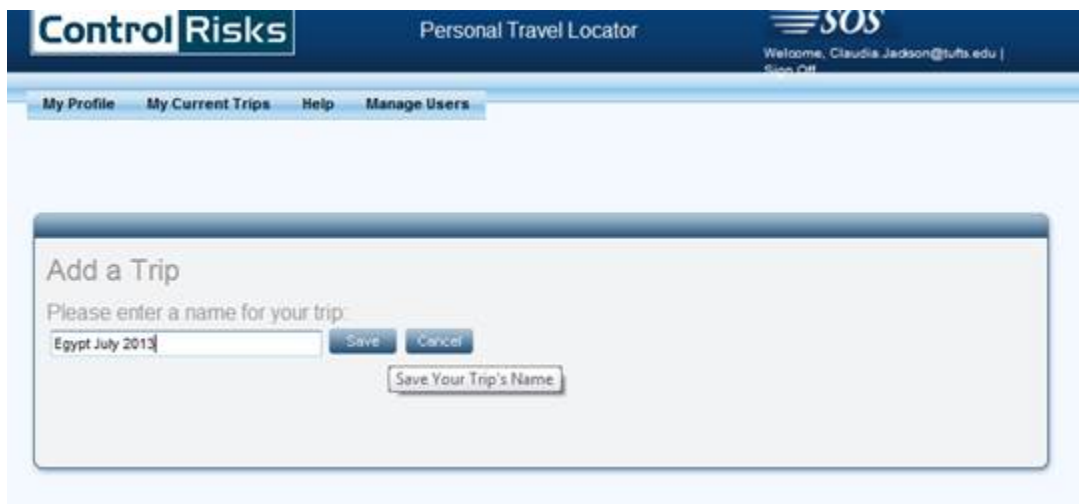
Control Risks

Personal Travel Locator

SOS

Welcome, Claudia.Jackson@tufts.edu | Sign Off

My Profile My Current Trips Help Manage Users

Add a Trip

Please enter a name for your trip:

Egypt July 2013

Save Cancel

Save Your Trip's Name